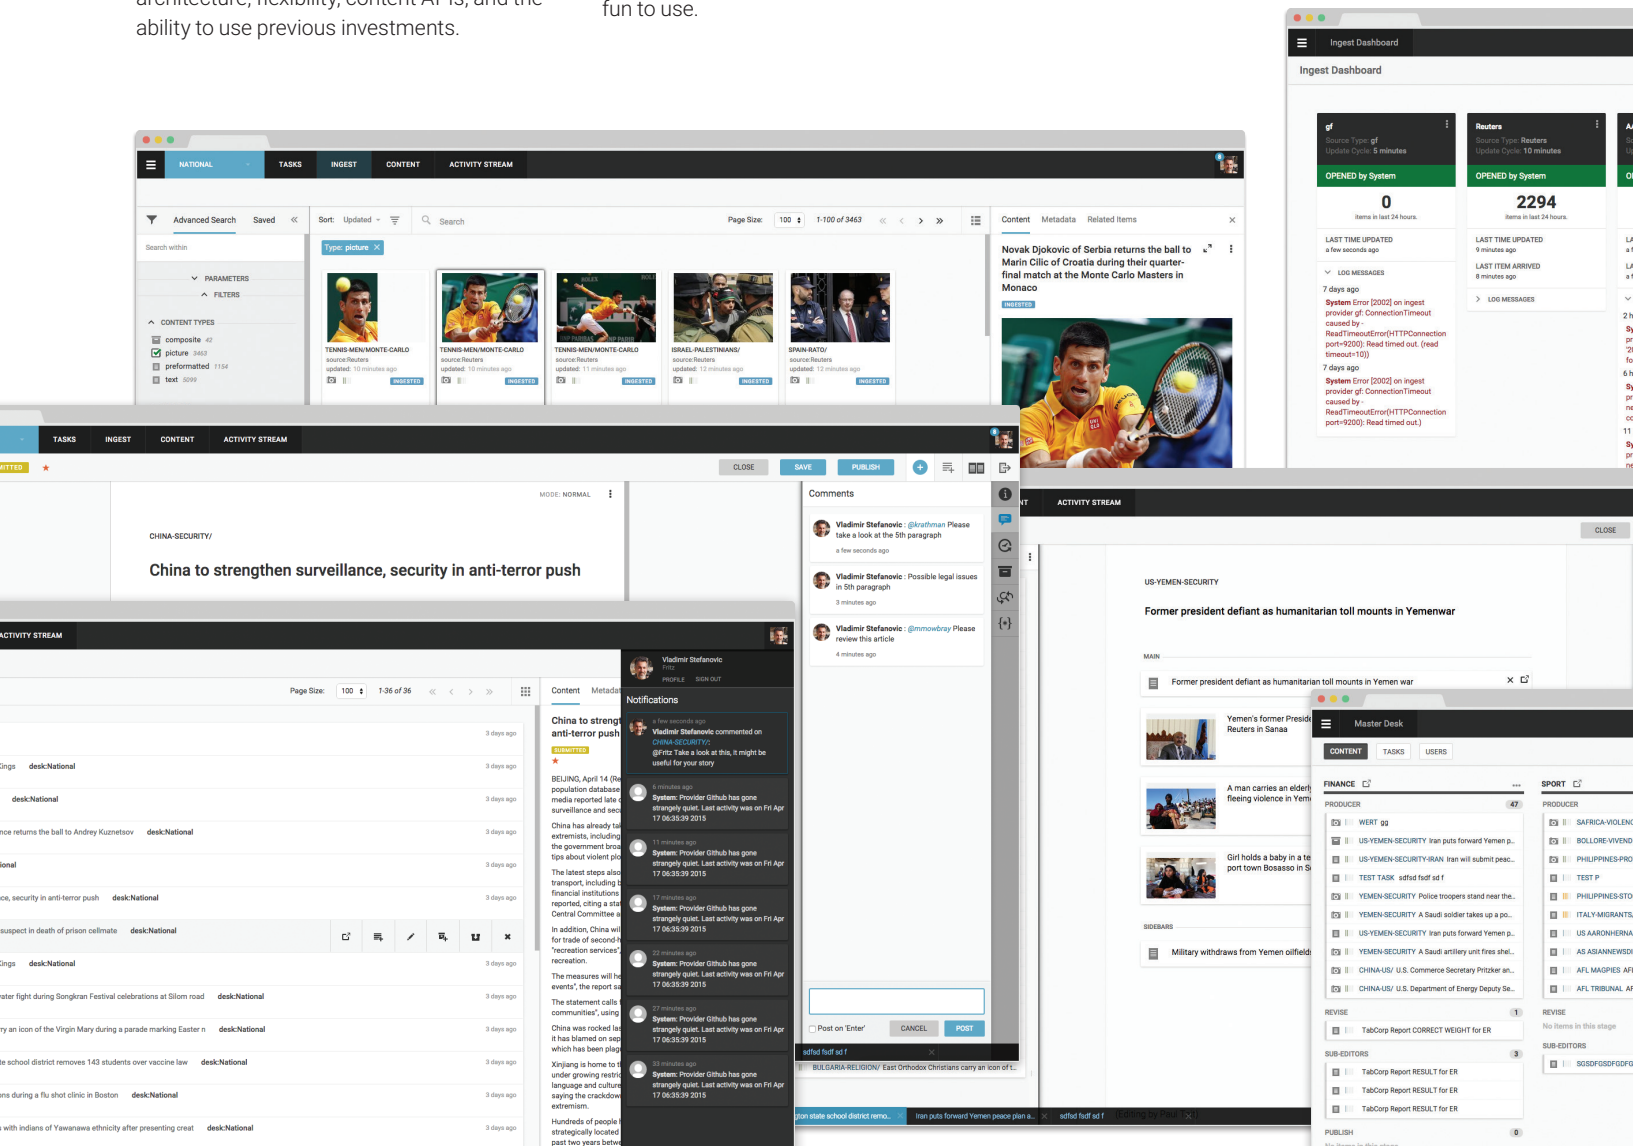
architecture, flexibility, content APIs, and the ability to use previous investments.

fun to use.

Ingest Dashboard

Ingest Dashboard

gf
Source Type: gf
Update Cycle: 5 minutes
OPENED by System
0
items in last 24 hours
LAST TIME UPDATED
a few seconds ago
LOG MESSAGES
7 days ago
System Error [2002] on ingest provider gf: ConnectionTimeout caused by - ReadTimeoutError(HTTPConnection port=9200): Read timed out. (read timeout=10))
7 days ago
System Error [2002] on ingest provider gf: ConnectionTimeout caused by - ReadTimeoutError(HTTPConnection port=9200): Read timed out.)

Reuters
Source Type: Reuters
Update Cycle: 10 minutes
OPENED by System
2294
items in last 24 hours
LAST TIME UPDATED
9 minutes ago
LAST ITEM ARRIVED
8 minutes ago
LOG MESSAGES

NATIONAL TASKS INGEST CONTENT ACTIVITY STREAM

Advanced Search Saved
Search within
PARAMETERS
FILTERS
CONTENT TYPES
composite 42
picture 3463
preformatted 1154
text 5099

Sort: Updated
Search
Page Size: 100
1-100 of 3463
Type: picture

TENNIS-MEN/MONTE-CARLO
source:Reuters
updated: 10 minutes ago
INGESTED
TENNIS-MEN/MONTE-CARLO
source:Reuters
updated: 10 minutes ago
INGESTED
TENNIS-MEN/MONTE-CARLO
source:Reuters
updated: 11 minutes ago
INGESTED
ISRAEL-PALESTINIANS/
source:Reuters
updated: 12 minutes ago
INGESTED
SPAIN-RATO/
source:Reuters
updated: 12 minutes ago
INGESTED

Content Metadata Related Items
Novak Djokovic of Serbia returns the ball to Marin Cilic of Croatia during their quarter-final match at the Monte Carlo Masters in Monaco
INGESTED

TASKS INGEST CONTENT ACTIVITY STREAM
MITTED
CLOSE SAVE PUBLISH
MODE: NORMAL
CHINA-SECURITY/
China to strengthen surveillance, security in anti-terror push

Comments
Vladimir Stefanovic : @krathman Please take a look at the 5th paragraph
a few seconds ago
Vladimir Stefanovic : Possible legal issues in 5th paragraph
3 minutes ago
Vladimir Stefanovic : @mmowbray Please review this article
4 minutes ago
Post on 'Enter' CANCEL POST

ACTIVITY STREAM
Page Size: 100 1-36 of 36
Content Metada
3 days ago
cings desk:National
desk:National
nce returns the ball to Andrey Kuznetsov desk:National
ional
ce, security in anti-terror push desk:National
suspect in death of prison cellmate desk:National
cings desk:National
ater fight during Songkran Festival celebrations at Silom road desk:National
ry an icon of the Virgin Mary during a parade marking Easter n desk:National
te school district removes 143 students over vaccine law desk:National
ns during a flu shot clinic in Boston desk:National
with indians of Yawanawa ethnicity after presenting creat desk:National

China to streng anti-terror push
SUBMITTED
BEIJING, April 14 (Re population database media reported late surveillance and sec
China has already tal extremists, including the government broa tips about violent plo
The latest steps also transport, including b financial institutions reported, citing a sta Central Committee a
In addition, China wil for trade of second-h "recreation services" recreation.
The measures will he events", the report sa
The statement calls communities", using
China was rocked las it has blamed on sep which has been plag
Xinjiang is home to t under growing restri language and culture saying the crackdow extremism.
Hundreds of people strategically located past two years betwe

Vladimir Stefanovic
Fritz
PROFILE SIGN OUT
Notifications
a few seconds ago
Vladimir Stefanovic commented on CHINA-SECURITY/:
@Fritz Take a look at this, it might be useful for your story
6 minutes ago
System: Provider Github has gone strangely quiet. Last activity was on Fri Apr 17 06:35:39 2015
11 minutes ago
System: Provider Github has gone strangely quiet. Last activity was on Fri Apr 17 06:35:39 2015
17 minutes ago
System: Provider Github has gone strangely quiet. Last activity was on Fri Apr 17 06:35:39 2015
22 minutes ago
System: Provider Github has gone strangely quiet. Last activity was on Fri Apr 17 06:35:39 2015
27 minutes ago
System: Provider Github has gone strangely quiet. Last activity was on Fri Apr 17 06:35:39 2015
33 minutes ago
System: Provider Github has gone strangely quiet. Last activity was on Fri Apr 17 06:35:39 2015

sdfsd fsdf sd f
BULGARIA-RELIGION/ East Orthodox Christians carry an icon of t...
gton state school district remo... Iran puts forward Yemen peace plan a... sdfsd fsdf sd f

NT ACTIVITY STREAM
CLOSE
US-YEMEN-SECURITY
Former president defiant as humanitarian toll mounts in Yemenwar
MAIN
Former president defiant as humanitarian toll mounts in Yemen war
Yemen's former Preside Reuters in Sanaa
A man carries an elderl fleeing violence in Yem
Girl holds a baby in a te port town Bosasso in S
SIDEBARS
Military withdraws from Yemen oilfields

Master Desk
CONTENT TASKS USERS
FINANCE
PRODUCER 47
WERT gg
US-YEMEN-SECURITY Iran puts forward Yemen p...
US-YEMEN-SECURITY-IRAN Iran will submit peac...
TEST TASK sdfsd fsdf sd f
YEMEN-SECURITY Police troopers stand near the...
YEMEN-SECURITY A Saudi soldier takes up a po...
US-YEMEN-SECURITY Iran puts forward Yemen p...
YEMEN-SECURITY A Saudi artillery unit fires shel...
CHINA-US/ U.S. Commerce Secretary Pritzker an...
CHINA-US/ U.S. Department of Energy Deputy Se...
REVISE 1
TabCorp Report CORRECT WEIGHT for ER
SUB-EDITORS 3
TabCorp Report RESULT for ER
TabCorp Report RESULT for ER
TabCorp Report RESULT for ER
PUBLISH 0

SPORT
PRODUCER
SAFRICA-VIOLENC
BOLLORE-VIVEND
PHILIPPINES-PRO
TEST P
PHILIPPINES-STO
ITALY-MIGRANTS
US AARONHERNA
AS ASIANNEWSDI
AFL MAGPIES AFL
AFL TRIBUNAL AF
REVISE
No items in this stage
SUB-EDITORS
SGSDFGSDFGDFG